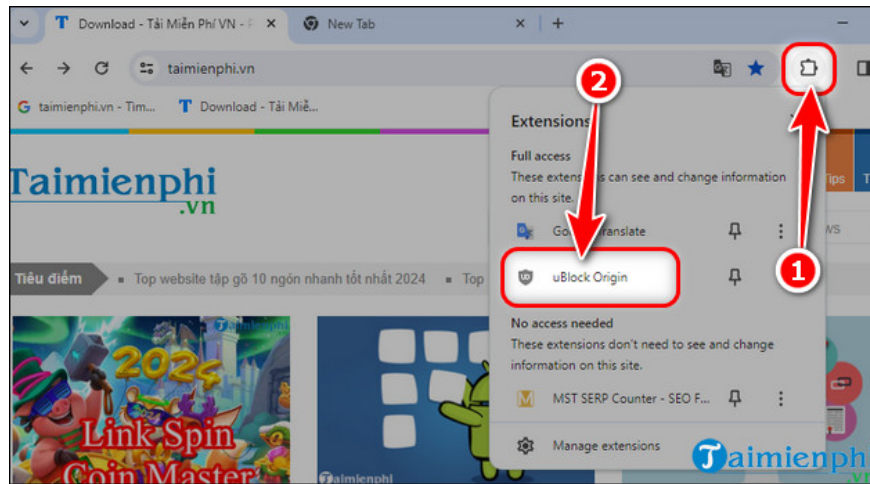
Download - Tải Miễn Phí VN - F
New Tab
taimienphi.vn
taimienphi.vn - Tìm...
Download - Tải Miễ...
Taimienphi
.vn
Tiêu điểm
Top website tập gõ 10 ngón nhanh tốt nhất 2024
Top
2024
Link Spin
Coin Master
Extensions
Full access
These extens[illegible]s can see and change information on this site.
Go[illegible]ranslate
uBlock Origin
No access needed
These extensions don't need to see and change information on this site.
MST SERP Counter - SEO F...
Manage extensions
Tips
2
1
Taimienphi
.vn